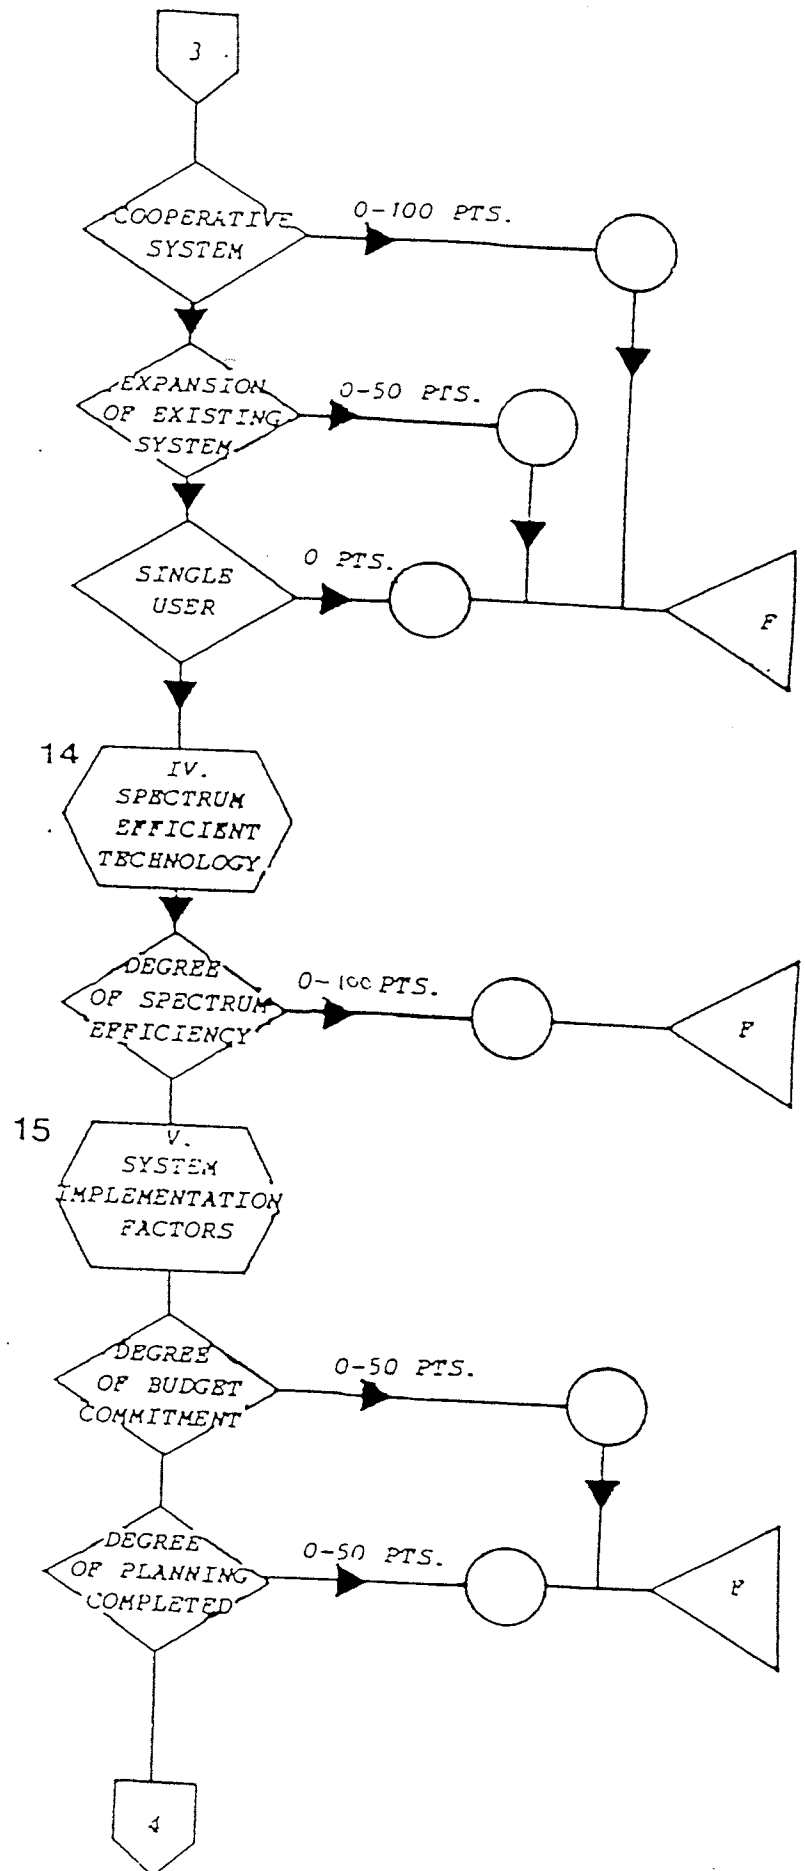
3

COOPERATIVE SYSTEM

0-100 PTS.

EXPANSION OF EXISTING SYSTEM

0-50 PTS.

SINGLE USER

0 PTS.

F

14

IV. SPECTRUM EFFICIENT TECHNOLOGY

DEGREE OF SPECTRUM EFFICIENCY

0-100 PTS.

F

15

V. SYSTEM IMPLEMENTATION FACTORS

DEGREE OF BUDGET COMMITMENT

0-50 PTS.

DEGREE OF PLANNING COMPLETED

0-50 PTS.

F

4